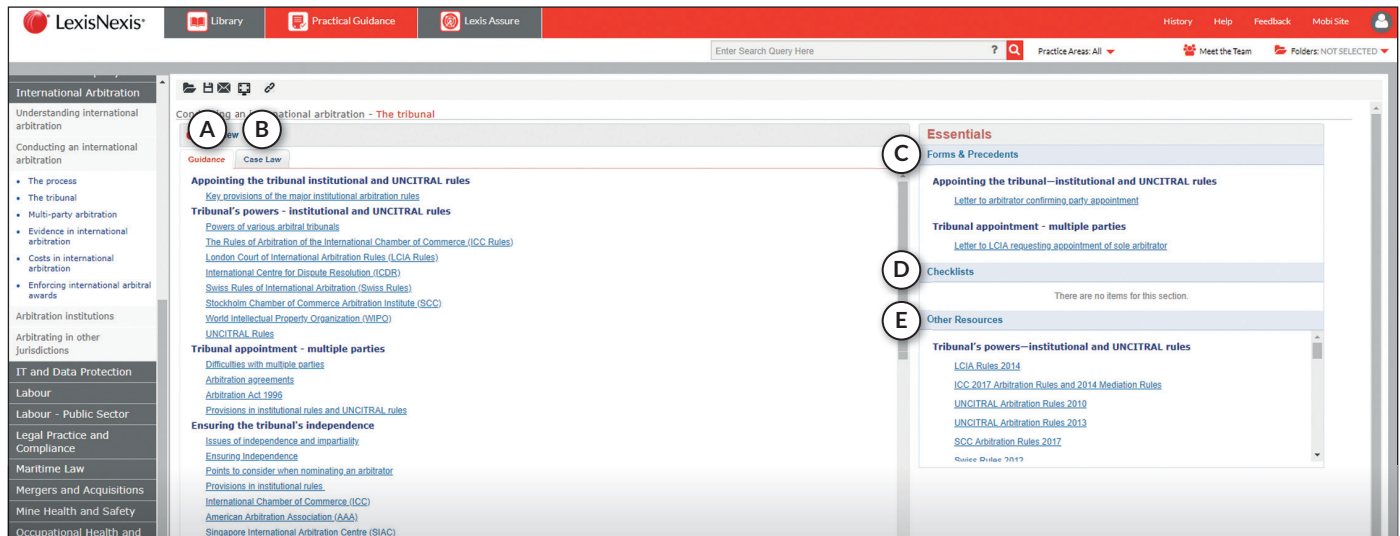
LexisNexis®

Library
Practical Guidance
Lexis Assure

History Help Feedback Mobi Site

Enter Search Query Here
Practice Areas: All
Meet the Team
Folders: NOT SELECTED

International Arbitration
Understanding international arbitration
Conducting an international arbitration
• The process
• The tribunal
• Multi-party arbitration
• Evidence in international arbitration
• Costs in international arbitration
• Enforcing international arbitral awards
Arbitration institutions
Arbitrating in other jurisdictions
IT and Data Protection
Labour
Labour - Public Sector
Legal Practice and Compliance
Maritime Law
Mergers and Acquisitions
Mine Health and Safety
Occupational Health and

Con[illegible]ing an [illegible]ational arbitration - The tribunal

A B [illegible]iew

Guidance Case Law

Appointing the tribunal institutional and UNCITRAL rules
Key provisions of the major institutional arbitration rules
Tribunal's powers - institutional and UNCITRAL rules
Powers of various arbitral tribunals
The Rules of Arbitration of the International Chamber of Commerce (ICC Rules)
London Court of International Arbitration Rules (LCIA Rules)
International Centre for Dispute Resolution (ICDR)
Swiss Rules of International Arbitration (Swiss Rules)
Stockholm Chamber of Commerce Arbitration Institute (SCC)
World Intellectual Property Organization (WIPO)
UNCITRAL Rules
Tribunal appointment - multiple parties
Difficulties with multiple parties
Arbitration agreements
Arbitration Act 1996
Provisions in institutional rules and UNCITRAL rules
Ensuring the tribunal's independence
Issues of independence and impartiality
Ensuring Independence
Points to consider when nominating an arbitrator
Provisions in institutional rules
International Chamber of Commerce (ICC)
American Arbitration Association (AAA)
Singapore International Arbitration Centre (SIAC)

Essentials
C Forms & Precedents
Appointing the tribunal—institutional and UNCITRAL rules
Letter to arbitrator confirming party appointment
Tribunal appointment - multiple parties
Letter to LCIA requesting appointment of sole arbitrator
D Checklists
There are no items for this section.
E Other Resources
Tribunal's powers—institutional and UNCITRAL rules
LCIA Rules 2014
ICC 2017 Arbitration Rules and 2014 Mediation Rules
UNCITRAL Arbitration Rules 2010
UNCITRAL Arbitration Rules 2013
SCC Arbitration Rules 2017
Swiss Rules 2012